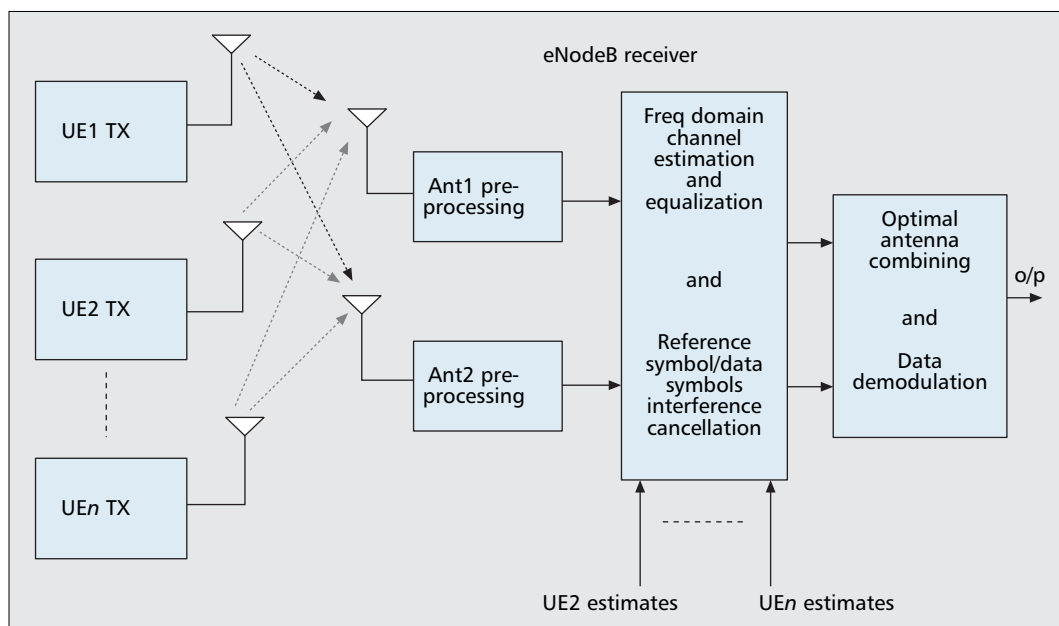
eNodeB receiver

UE1 TX

UE2 TX

UE*n* TX

Ant1 preprocessing

Ant2 preprocessing

Freq domain channel estimation and equalization

and

Reference symbol/data symbols interference cancellation

Optimal antenna combining

and

Data demodulation

o/p

UE2 estimates

UE*n* estimates